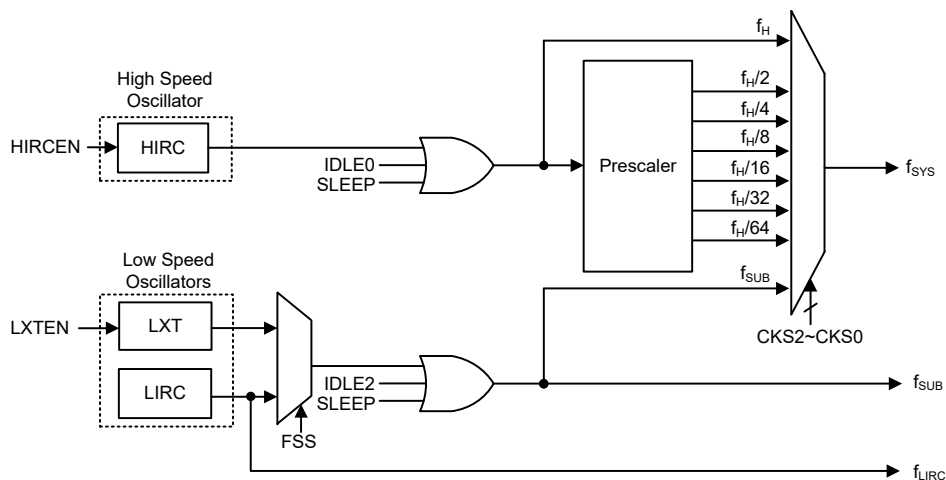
High Speed Oscillator

HIRCEN

HIRC

IDLE0

SLEEP

$f_H$

Prescaler

$f_H/2$

$f_H/4$

$f_H/8$

$f_H/16$

$f_H/32$

$f_H/64$

$f_{SYS}$

Low Speed Oscillators

LXTEN

LXT

LIRC

$f_{SUB}$

CKS2~CKS0

IDLE2

SLEEP

FSS

$f_{SUB}$

$f_{LIRC}$